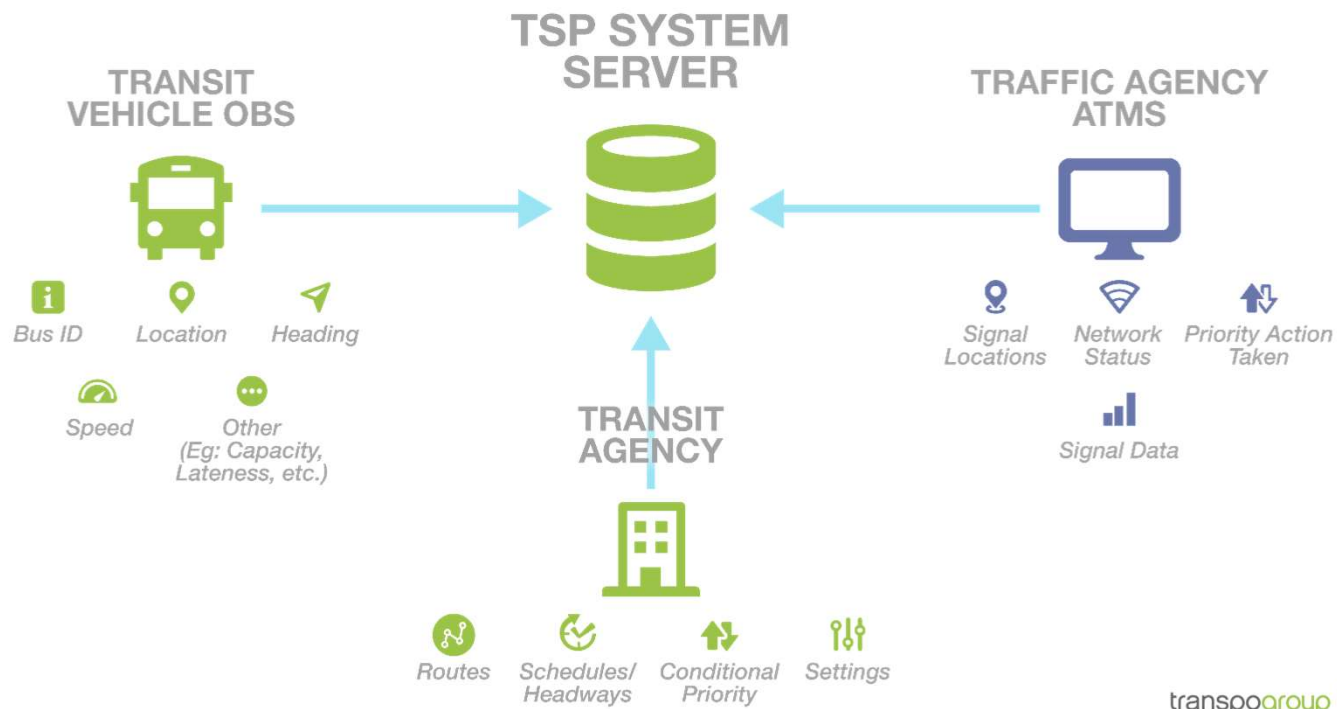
TSP SYSTEM SERVER

TRANSIT VEHICLE OBS

Bus ID
Location
Heading
Speed
Other (Eg: Capacity, Lateness, etc.)

TRAFFIC AGENCY ATMS

Signal Locations
Network Status
Priority Action Taken
Signal Data

TRANSIT AGENCY

Routes
Schedules/ Headways
Conditional Priority
Settings

transpogroup